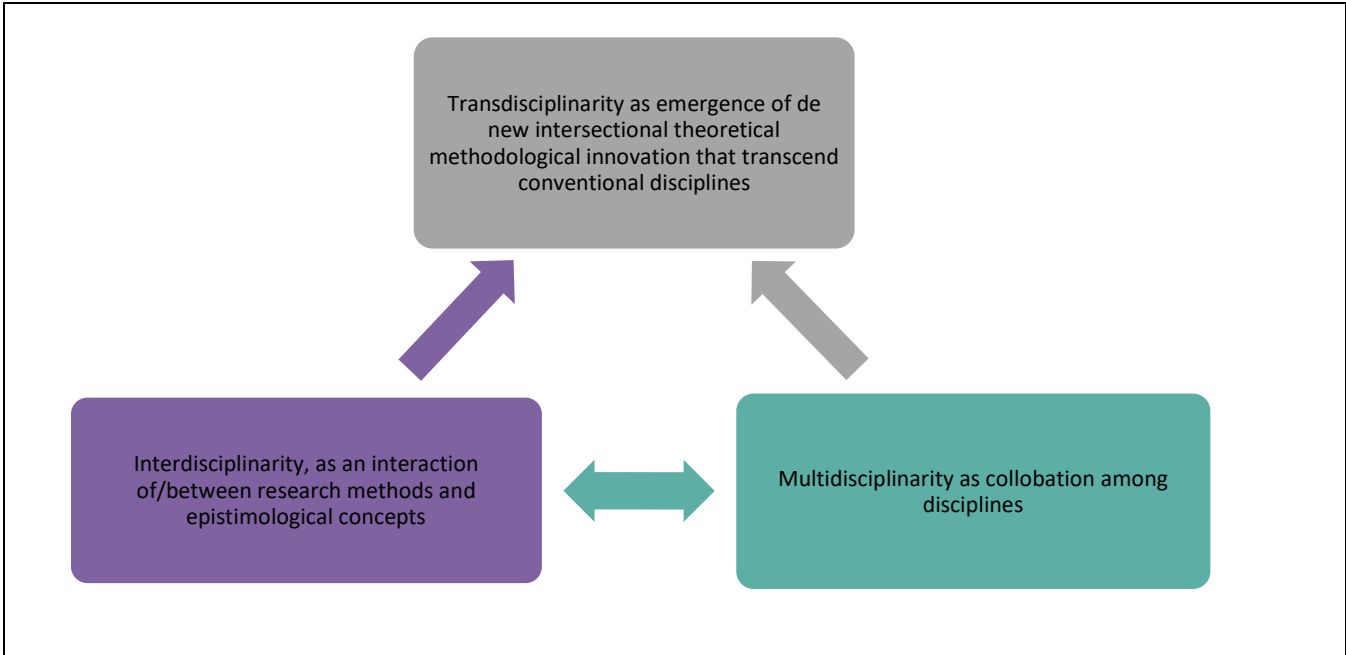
Transdisciplinarity as emergence of de new intersectional theoretical methodological innovation that transcend conventional disciplines

Interdisciplinarity, as an interaction of/between research methods and epistimological concepts

Multidisciplinarity as collobation among disciplines